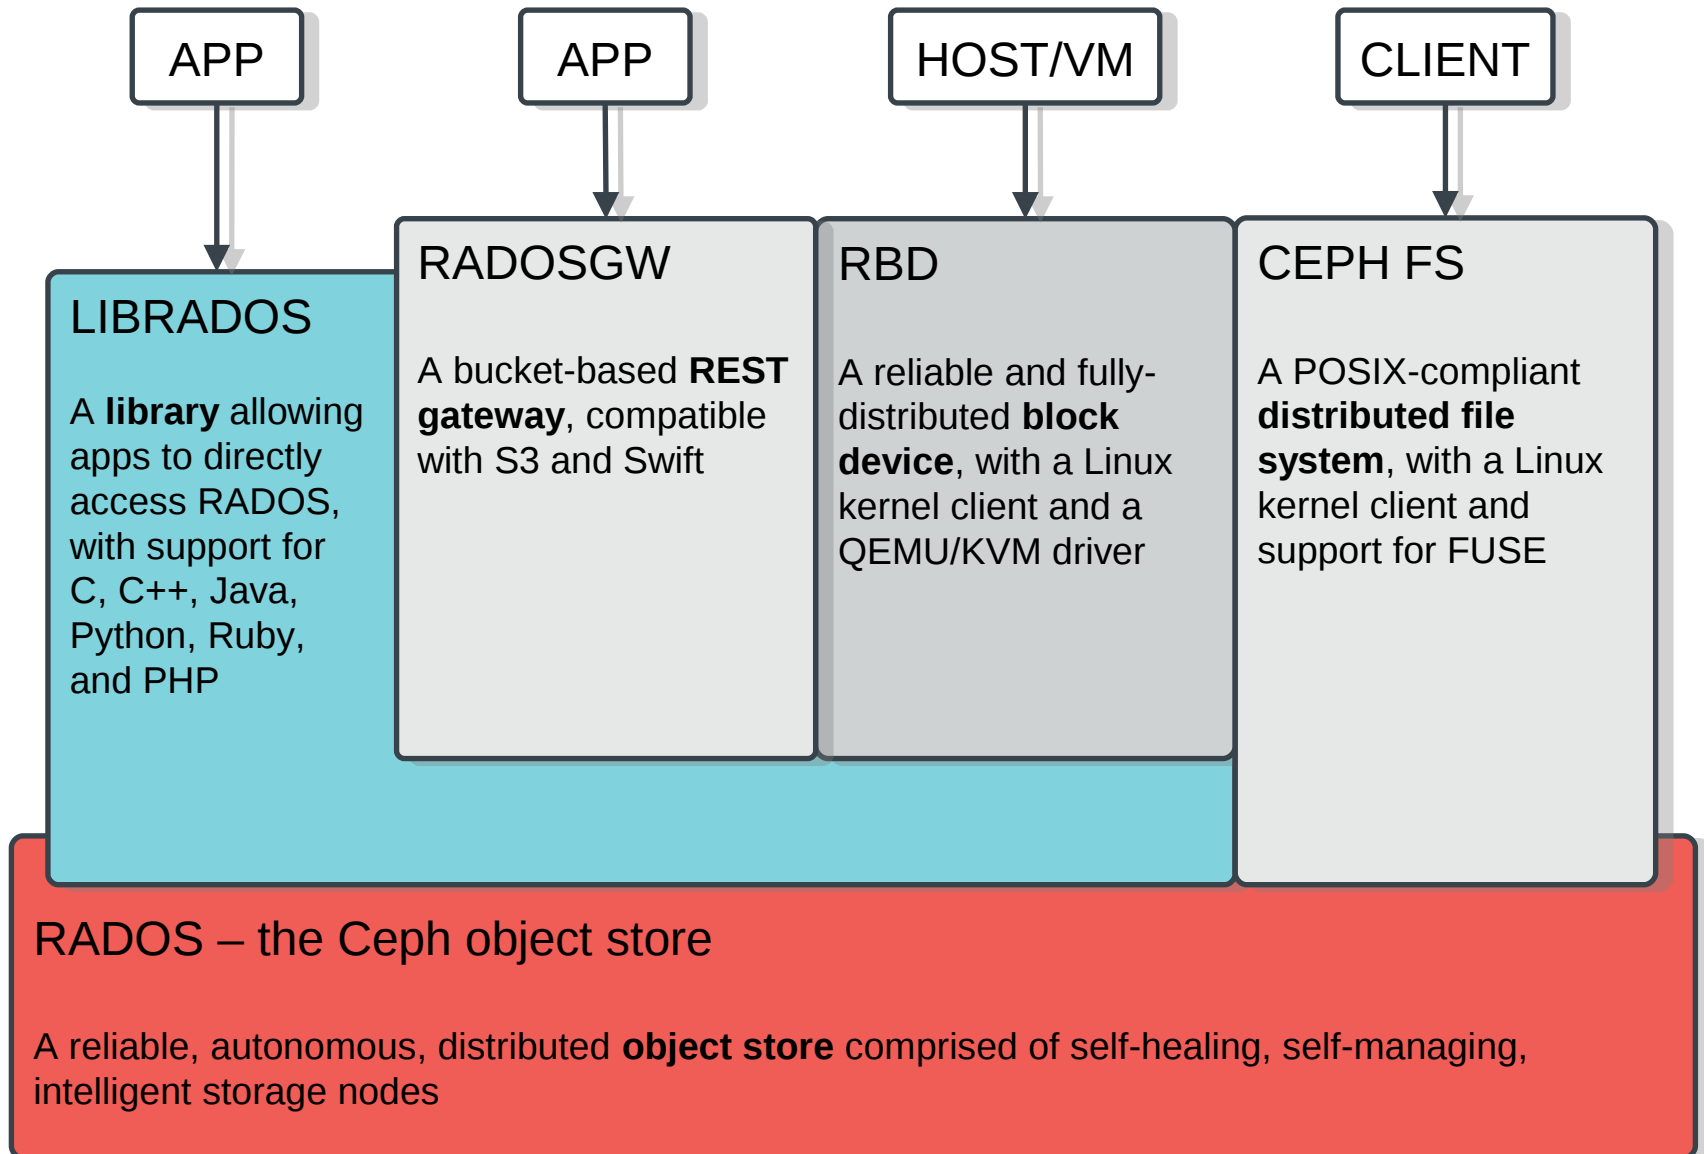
APP

APP

HOST/VM

CLIENT

LIBRADOS

A library allowing apps to directly access RADOS, with support for C, C++, Java, Python, Ruby, and PHP

RADOSGW

A bucket-based REST gateway, compatible with S3 and Swift

RBD

A reliable and fully-distributed block device, with a Linux kernel client and a QEMU/KVM driver

CEPH FS

A POSIX-compliant distributed file system, with a Linux kernel client and support for FUSE

RADOS – the Ceph object store

A reliable, autonomous, distributed object store comprised of self-healing, self-managing, intelligent storage nodes